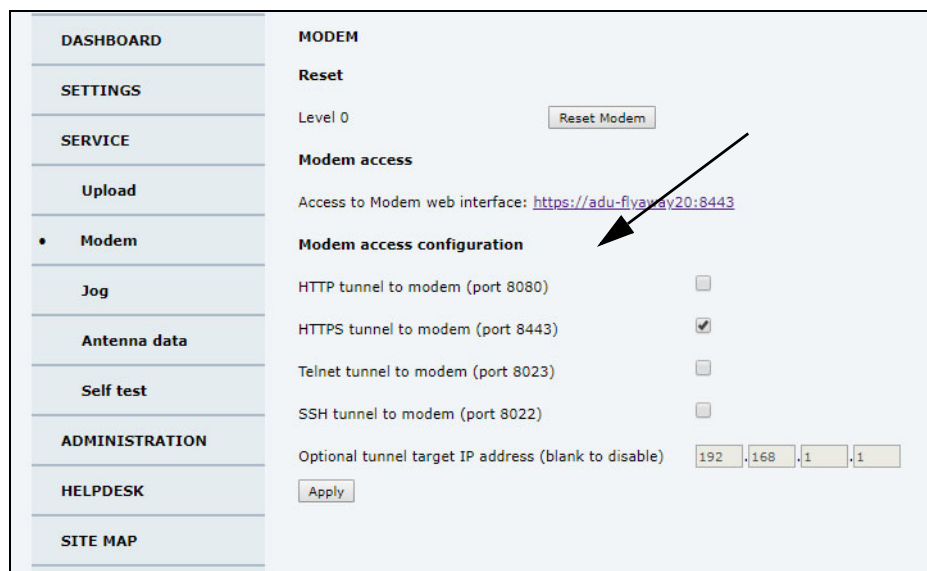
DASHBOARD

SETTINGS

SERVICE

Upload

• Modem

Jog

Antenna data

Self test

ADMINISTRATION

HELPDESK

SITE MAP

MODEM

Reset

Level 0 Reset Modem

Modem access

Access to Modem web interface: https://adu-flyaway20:8443

Modem access configuration

HTTP tunnel to modem (port 8080)

HTTPS tunnel to modem (port 8443)

Telnet tunnel to modem (port 8023)

SSH tunnel to modem (port 8022)

Optional tunnel target IP address (blank to disable) 192 . 168 . 1 . 1

Apply